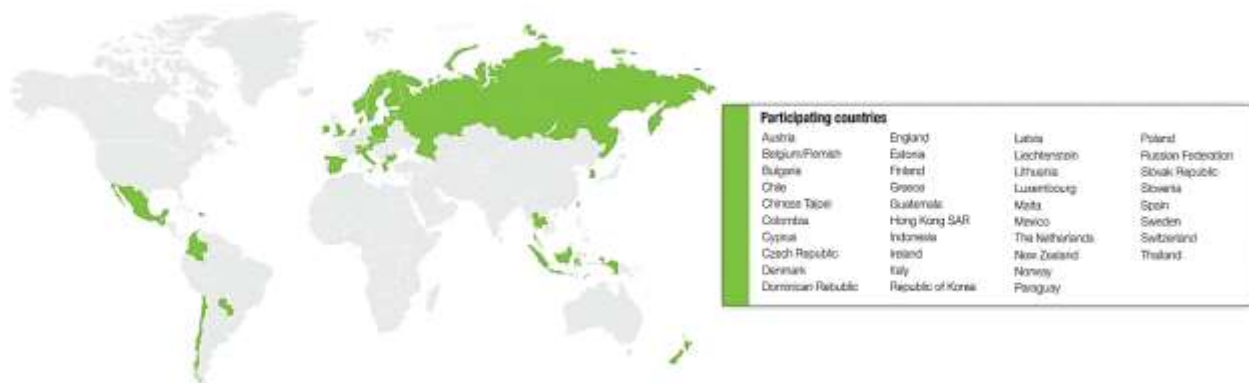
Participating countries

Austria
Belgium/Flemish
Bulgaria
Chile
Chinese Taipei
Colombia
Cyprus
Czech Republic
Denmark
Dominican Republic

England
Estonia
Finland
Greece
Guatemala
Hong Kong SAR
Indonesia
Ireland
Italy
Republic of Korea

Latvia
Liechtenstein
Lithuania
Luxembourg
Malta
Mexico
The Netherlands
New Zealand
Norway
Paraguay

Poland
Russian Federation
Slovak Republic
Slovenia
Spain
Sweden
Switzerland
Thailand